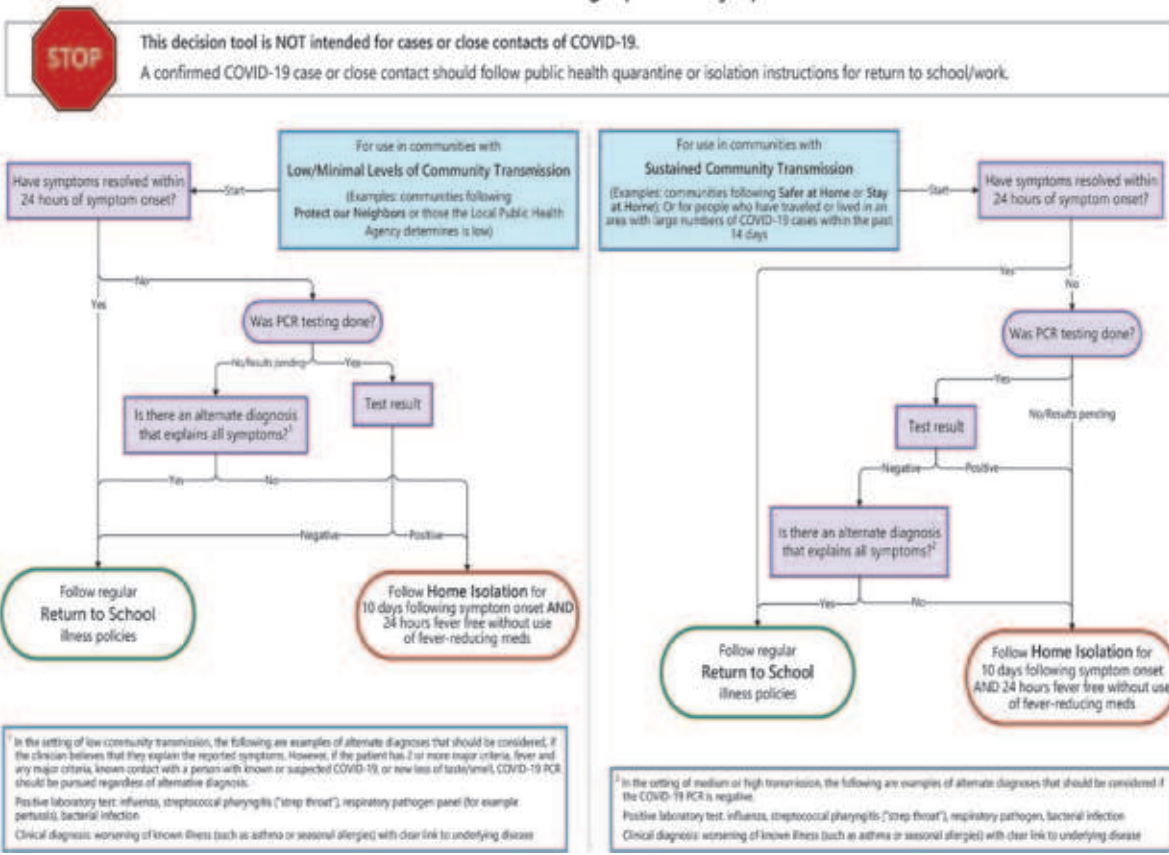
STOP

This decision tool is NOT intended for cases or close contacts of COVID-19.

A confirmed COVID-19 case or close contact should follow public health quarantine or isolation instructions for return to school/work.

For use in communities with
Low/Minimal Levels of Community Transmission
(Examples: communities following Protect our Neighbors or those the Local Public Health Agency determines is low)

Start

Have symptoms resolved within 24 hours of symptom onset?

No

Yes

Was PCR testing done?

No/Results pending

Yes

Is there an alternate diagnosis that explains all symptoms?$^1$

Test result

Yes

No

Negative

Positive

Follow regular Return to School illness policies

Follow Home Isolation for 10 days following symptom onset AND 24 hours fever free without use of fever-reducing meds

$^1$ In the setting of low community transmission, the following are examples of alternate diagnoses that should be considered, if the clinician believes that they explain the reported symptoms. However, if the patient has 2 or more major criteria, fever and any major criteria, known contact with a person with known or suspected COVID-19, or new loss of taste/smell, COVID-19 PCR should be pursued regardless of alternative diagnosis.

Positive laboratory test: influenza, streptococcal pharyngitis ("strep throat"), respiratory pathogen panel (for example pertussis), bacterial infection

Clinical diagnosis: worsening of known illness (such as asthma or seasonal allergies) with clear link to underlying disease

For use in communities with
Sustained Community Transmission
(Examples: communities following Safer at Home or Stay at Home). Or for people who have traveled or lived in an area with large numbers of COVID-19 cases within the past 14 days

Start

Have symptoms resolved within 24 hours of symptom onset?

Yes

No

Was PCR testing done?

Yes

No/Results pending

Test result

Negative

Positive

Is there an alternate diagnosis that explains all symptoms?$^2$

Yes

No

Follow regular Return to School illness policies

Follow Home Isolation for 10 days following symptom onset AND 24 hours fever free without use of fever-reducing meds

$^2$ In the setting of medium or high transmission, the following are examples of alternate diagnoses that should be considered if the COVID-19 PCR is negative.

Positive laboratory test: influenza, streptococcal pharyngitis ("strep throat"), respiratory pathogen, bacterial infection

Clinical diagnosis: worsening of known illness (such as asthma or seasonal allergies) with clear link to underlying disease